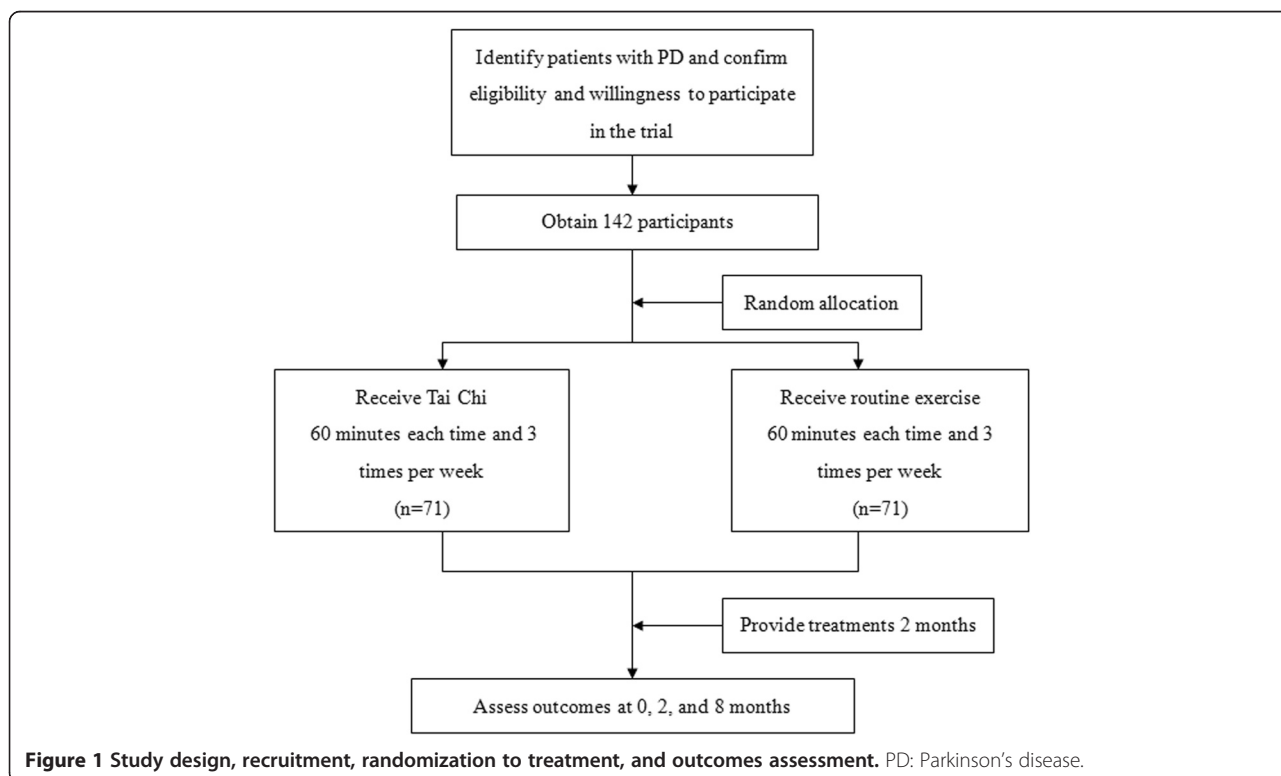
Identify patients with PD and confirm eligibility and willingness to participate in the trial

Obtain 142 participants

Random allocation

Receive Tai Chi
60 minutes each time and 3 times per week
(n=71)

Receive routine exercise
60 minutes each time and 3 times per week
(n=71)

Provide treatments 2 months

Assess outcomes at 0, 2, and 8 months

**Figure 1 Study design, recruitment, randomization to treatment, and outcomes assessment.** PD: Parkinson's disease.